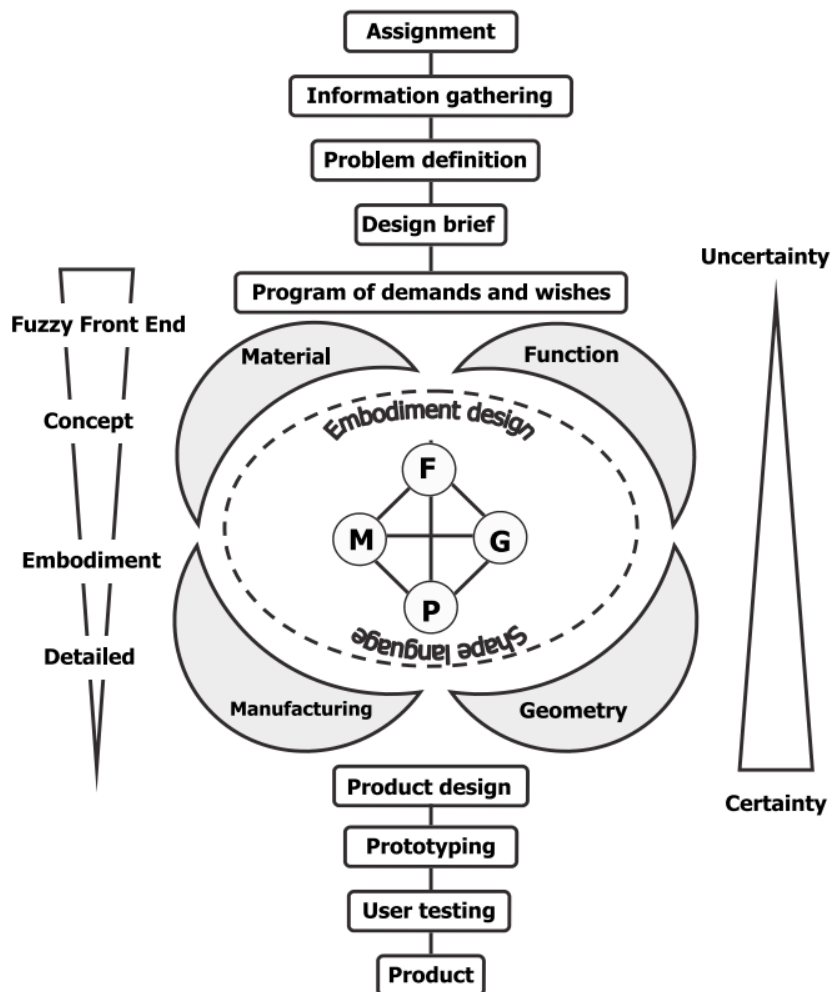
Assignment

Information gathering

Problem definition

Design brief

Uncertainty

Program of demands and wishes

Fuzzy Front End

Material

Function

Concept

Embodiment design

F

M

G

Embodiment

P

Shape language

Detailed

Manufacturing

Geometry

Product design

Certainty

Prototyping

User testing

Product